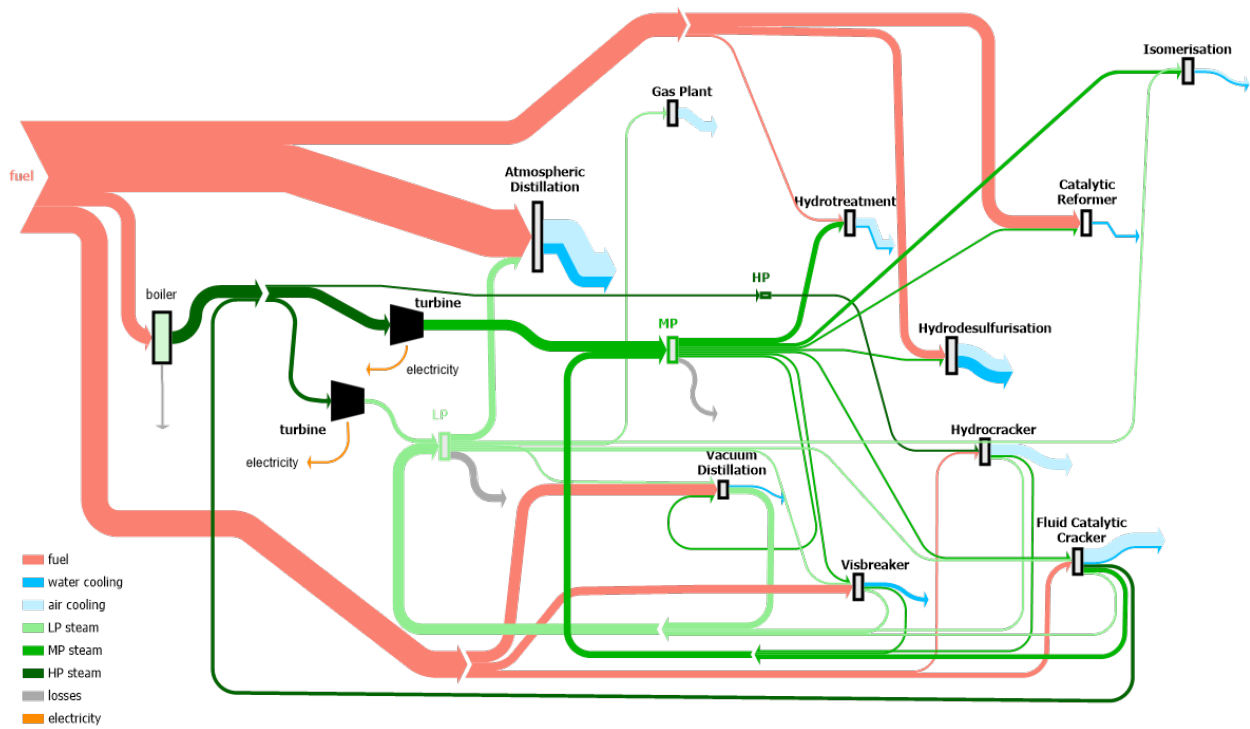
fuel

boiler

turbine

electricity

turbine

electricity

LP

Atmospheric Distillation

Gas Plant

HP

MP

Hydrotreatment

Isomerisation

Catalytic Reformer

Hydrodesulfurisation

Hydrocracker

Vacuum Distillation

Fluid Catalytic Cracker

Visbreaker

fuel
water cooling
air cooling
LP steam
MP steam
HP steam
losses
electricity